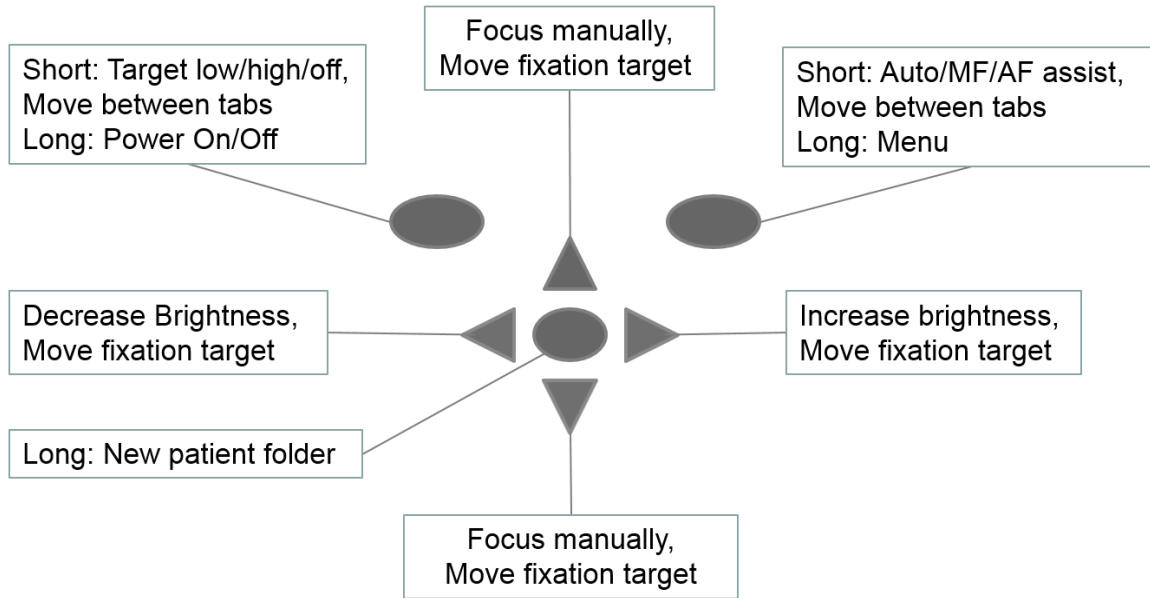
Focus manually,
Move fixation target

Short: Target low/high/off,
Move between tabs
Long: Power On/Off

Short: Auto/MF/AF assist,
Move between tabs
Long: Menu

Decrease Brightness,
Move fixation target

Increase brightness,
Move fixation target

Long: New patient folder

Focus manually,
Move fixation target